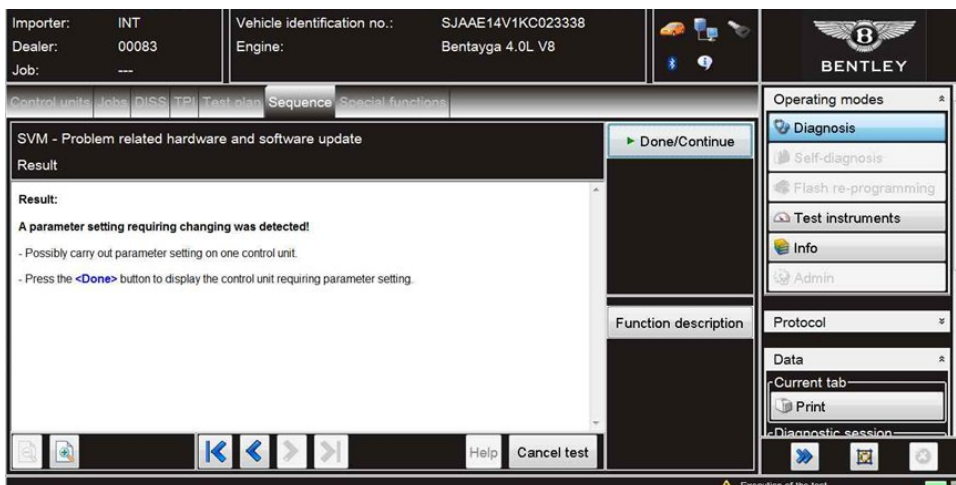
Importer: INT
Dealer: 00083
Job: ---

Vehicle identification no.: SJAAE14V1KC023338
Engine: Bentayga 4.0L V8

BENTLEY

Control units Jobs DISS TPI Test plan Sequence Special functions

SVM - Problem related hardware and software update
Result

Result:

A parameter setting requiring changing was detected!

- Possibly carry out parameter setting on one control unit.

- Press the <Done> button to display the control unit requiring parameter setting.

► Done/Continue

Function description

Help Cancel test

Operating modes
Diagnosis
Self-diagnosis
Flash re-programming
Test instruments
Info
Admin

Protocol

Data
Current tab
Print
Diagnostic session

Executing of the test